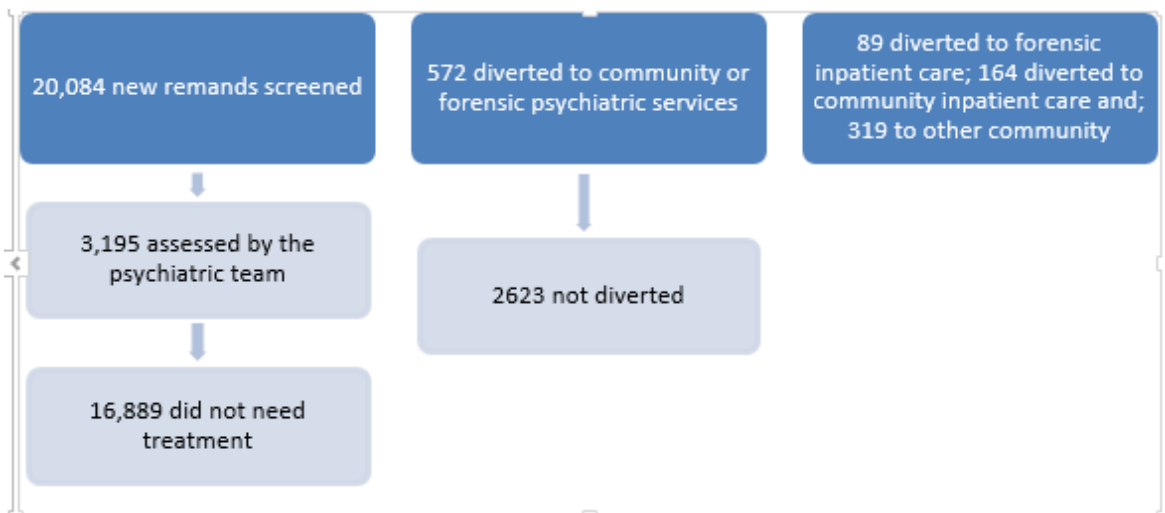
20,084 new remands screened

3,195 assessed by the psychiatric team

16,889 did not need treatment

572 diverted to community or forensic psychiatric services

2623 not diverted

89 diverted to forensic inpatient care; 164 diverted to community inpatient care and; 319 to other community